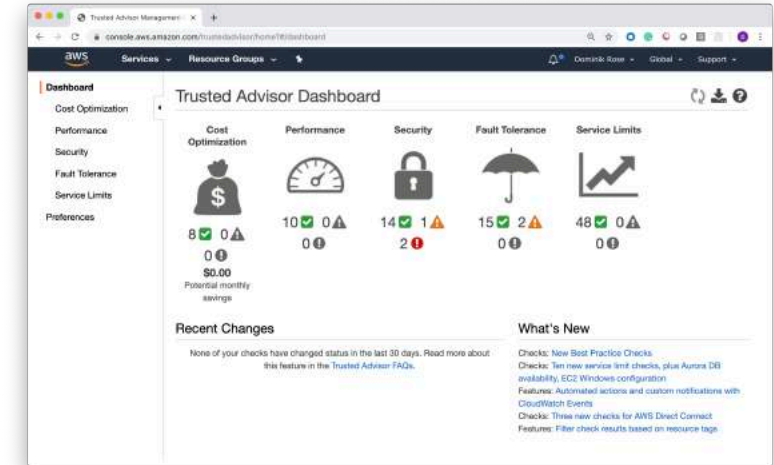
Trusted Advisor Managem ×  +

console.aws.amazon.com/trustedadvisor/home?#/dashboard

aws  Services  Resource Groups  Dominik Rose  Global  Support

Dashboard
Cost Optimization
Performance
Security
Fault Tolerance
Service Limits
Preferences

Trusted Advisor Dashboard

Cost Optimization
8 0
0
$0.00
Potential monthly savings

Performance
10 0
0

Security
14 1
2

Fault Tolerance
15 2
0

Service Limits
48 0
0

Recent Changes

None of your checks have changed status in the last 30 days. Read more about this feature in the Trusted Advisor FAQs.

What's New

Checks: New Best Practice Checks
Checks: Ten new service limit checks, plus Aurora DB availability, EC2 Windows configuration
Features: Automated actions and custom notifications with CloudWatch Events
Checks: Three new checks for AWS Direct Connect
Features: Filter check results based on resource tags